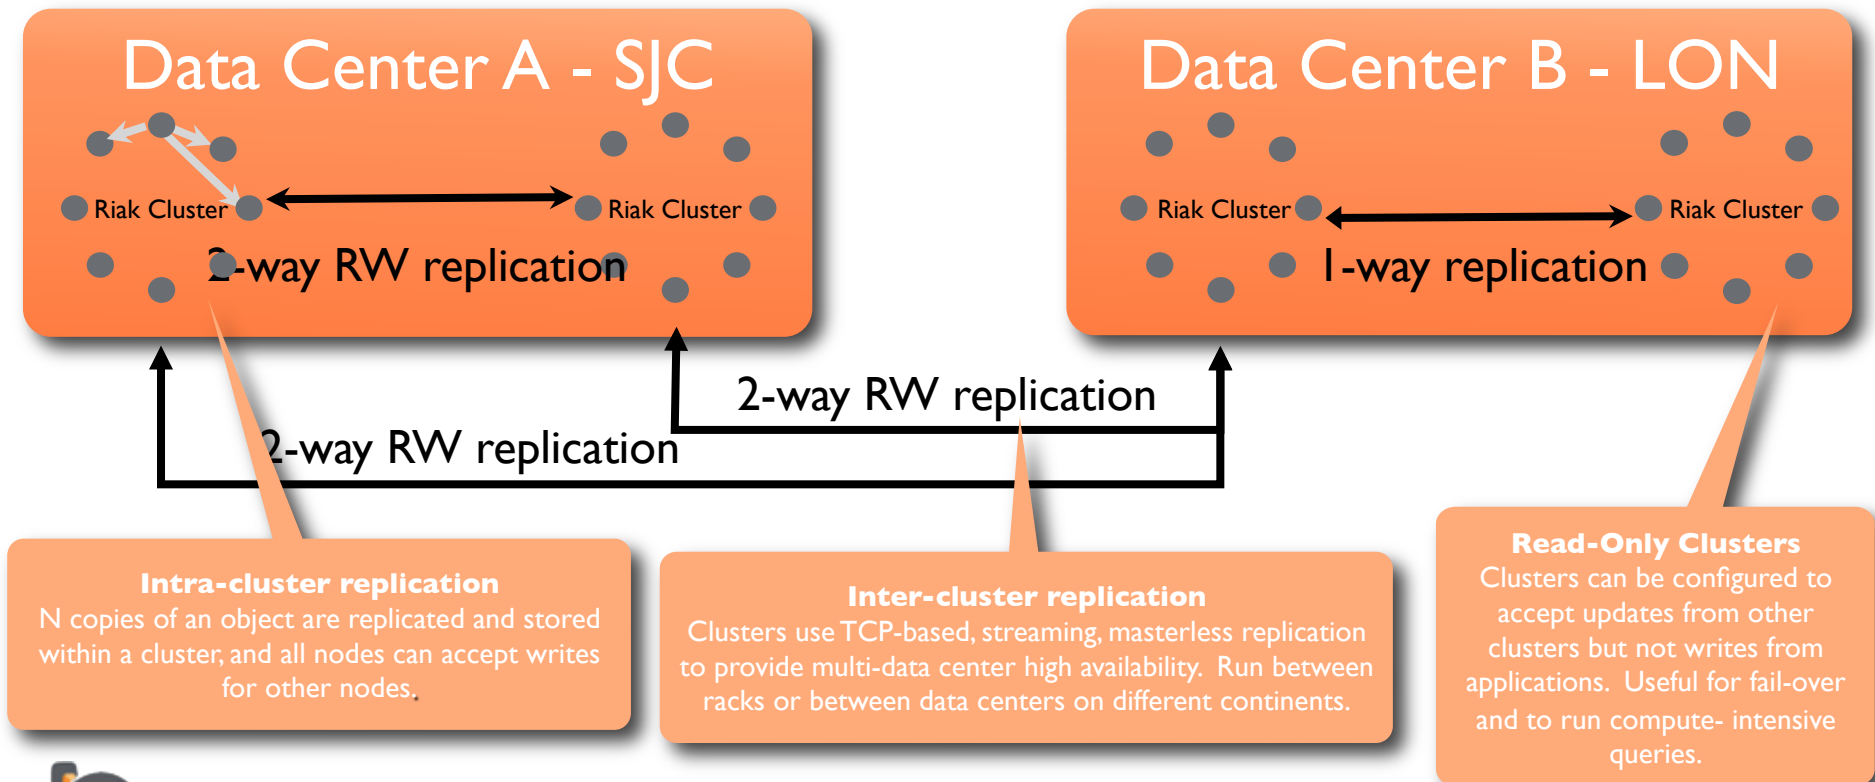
Data Center A - SJC

Riak Cluster

Riak Cluster

2-way RW replication

Data Center B - LON

Riak Cluster

Riak Cluster

1-way replication

2-way RW replication

2-way RW replication

**Intra-cluster replication**
N copies of an object are replicated and stored within a cluster, and all nodes can accept writes for other nodes.

**Inter-cluster replication**
Clusters use TCP-based, streaming, masterless replication to provide multi-data center high availability. Run between racks or between data centers on different continents.

**Read-Only Clusters**
Clusters can be configured to accept updates from other clusters but not writes from applications. Useful for fail-over and to run compute- intensive queries.